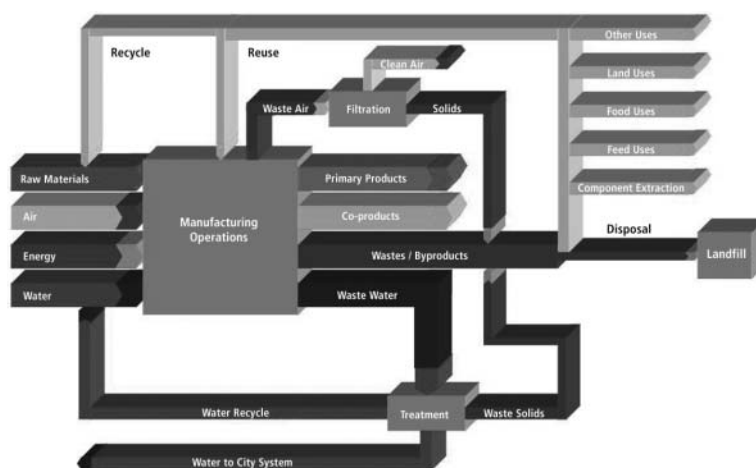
Recycle

Reuse

Clean Air

Other Uses

Waste Air

Filtration

Solids

Land Uses

Food Uses

Feed Uses

Raw Materials

Primary Products

Component Extraction

Air

Manufacturing Operations

Co-products

Disposal

Landfill

Energy

Wastes / Byproducts

Water

Waste Water

Water Recycle

Treatment

Waste Solids

Water to City System